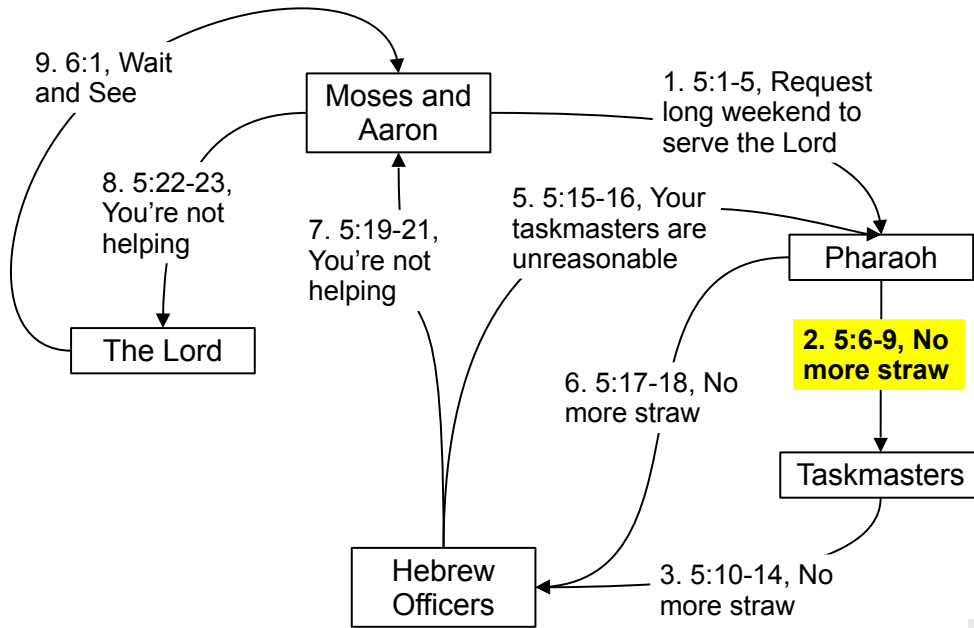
9. 6:1, Wait and See

Moses and Aaron

1. 5:1-5, Request long weekend to serve the Lord

8. 5:22-23, You're not helping

7. 5:19-21, You're not helping

5. 5:15-16, Your taskmasters are unreasonable

Pharaoh

The Lord

2. 5:6-9, No more straw

6. 5:17-18, No more straw

Taskmasters

Hebrew Officers

3. 5:10-14, No more straw